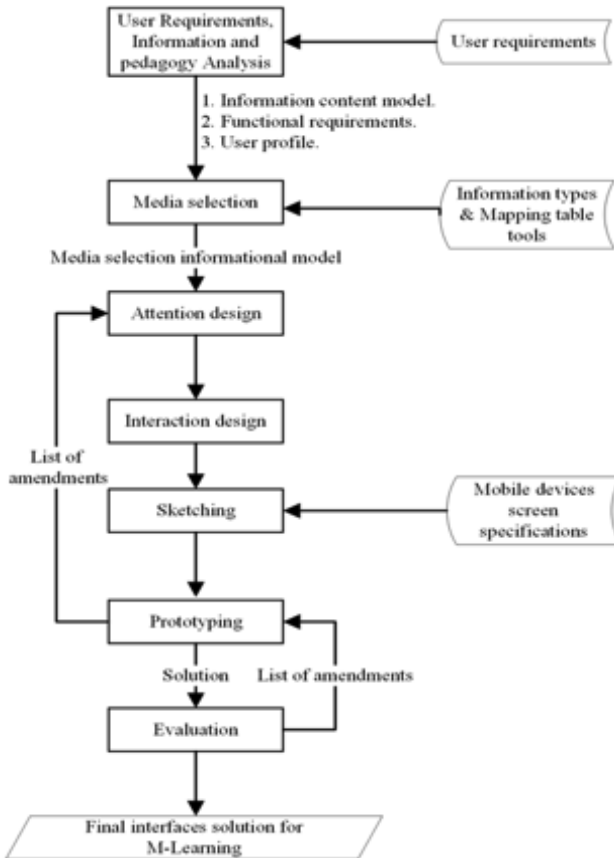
User Requirements, Information and pedagogy Analysis

User requirements

1. Information content model.
2. Functional requirements.
3. User profile.

Media selection

Information types & Mapping table tools

Media selection informational model

Attention design

Interaction design

List of amendments

Sketching

Mobile devices screen specifications

Prototyping

Solution

List of amendments

Evaluation

Final interfaces solution for M-Learning